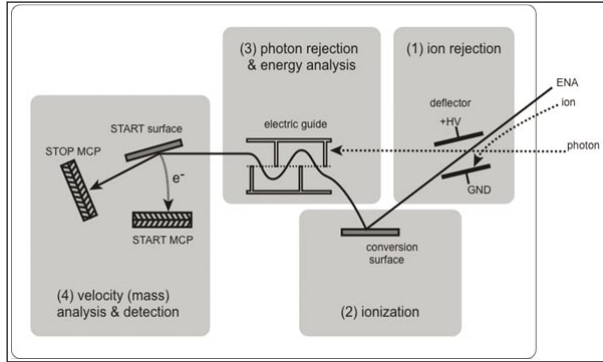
(3) photon rejection & energy analysis

(1) ion rejection

ENA

ion

photon

deflector

+HV

GND

electric guide

START surface

STOP MCP

$e^-$

START MCP

conversion surface

(4) velocity (mass) analysis & detection

(2) ionization